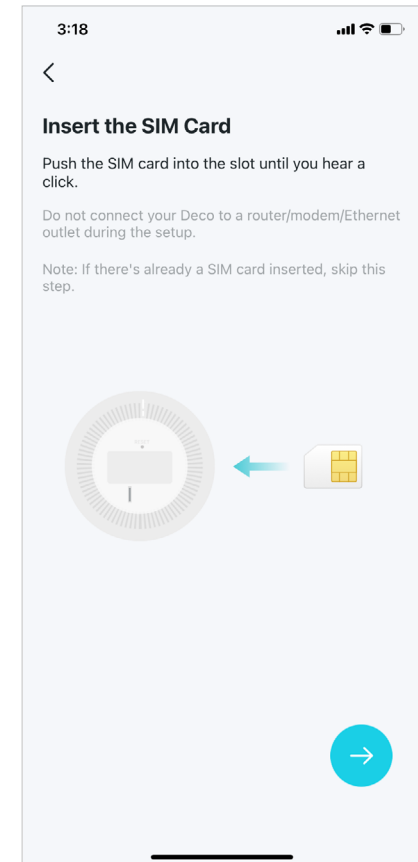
3:18

<

Insert the SIM Card

Push the SIM card into the slot until you hear a click.

Do not connect your Deco to a router/modem/Ethernet outlet during the setup.

Note: If there's already a SIM card inserted, skip this step.

→